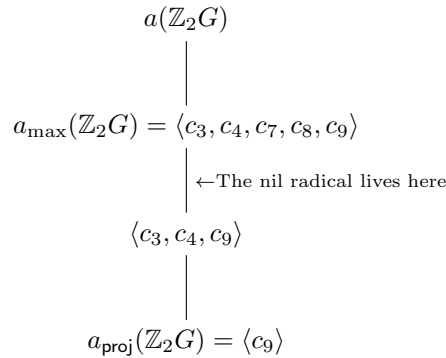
$a(\mathbb{Z}_2G)$

$a_{\max}(\mathbb{Z}_2G) = \langle c_3, c_4, c_7, c_8, c_9 \rangle$

←The nil radical lives here

$\langle c_3, c_4, c_9 \rangle$

$a_{\mathsf{proj}}(\mathbb{Z}_2G) = \langle c_9 \rangle$